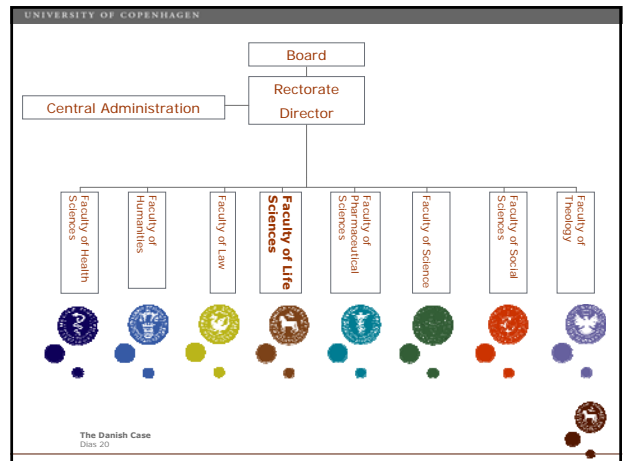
UNIVERSITY OF COPENHAGEN

Board

Rectorate

Director

Central Administration

Faculty of Health Sciences

Faculty of Humanities

Faculty of Law

Faculty of Life Sciences

Faculty of Pharmaceutical Sciences

Faculty of Science

Faculty of Social Sciences

Faculty of Theology

The Danish Case
Dias 20